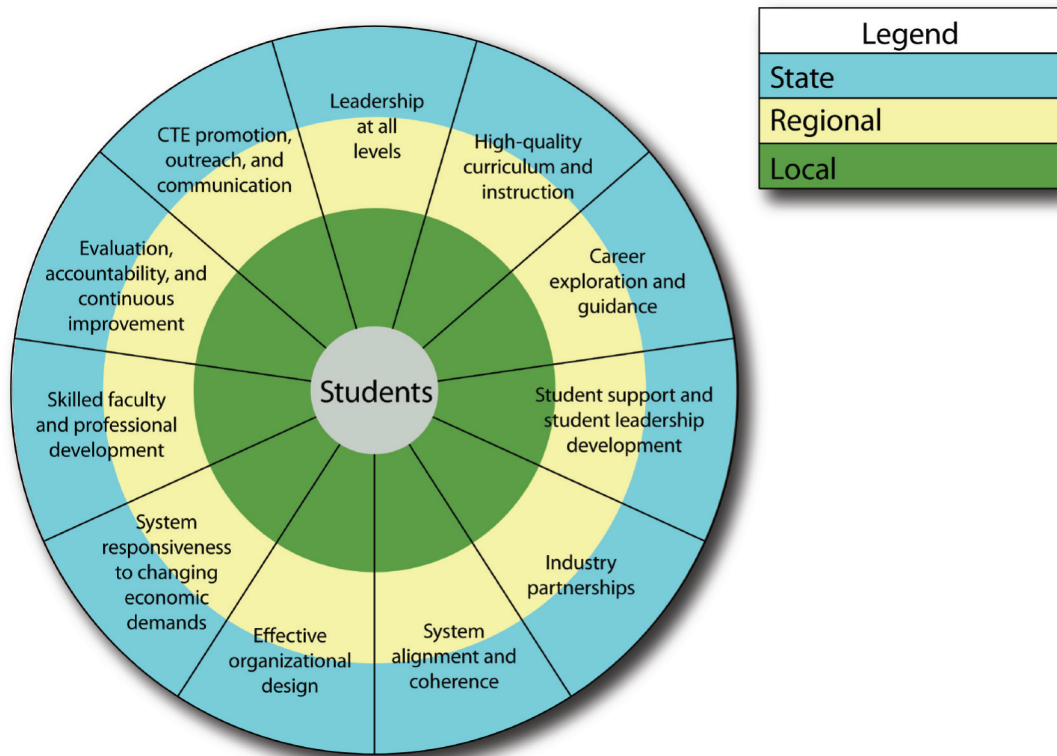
Legend
State
Regional
Local

Leadership at all levels

High-quality curriculum and instruction

Career exploration and guidance

Student support and student leadership development

Industry partnerships

System alignment and coherence

Effective organizational design

System responsiveness to changing economic demands

Skilled faculty and professional development

Evaluation, accountability, and continuous improvement

CTE promotion, outreach, and communication

Students